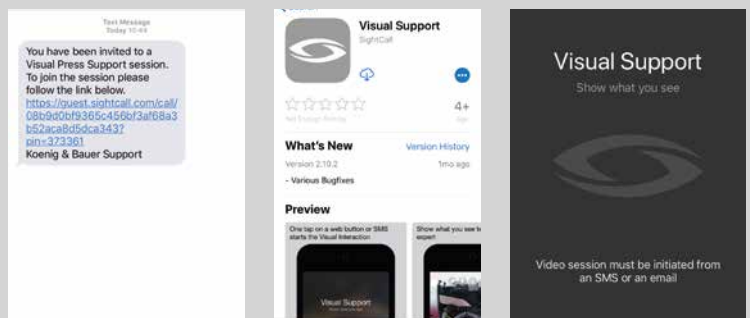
Text Message
Today 10:44

You have been invited to a Visual Press Support session. To join the session please follow the link below. https://guest.sightcall.com/call/08b9d0bf9365c456bf3af68a3b52aca8d5dca343?pin=373361
Koenig & Bauer Support

Visual Support
SightCall

4+

Not Enough Ratings

Age

What's New
Version History
Version 2.10.2
1mo ago
- Various Bugfixes

Preview

One tap on a web button or SMS starts the Visual Interaction

Show what you see to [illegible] expert

Visual Support

Visual Support
Show what you see

Video session must be initiated from an SMS or an email